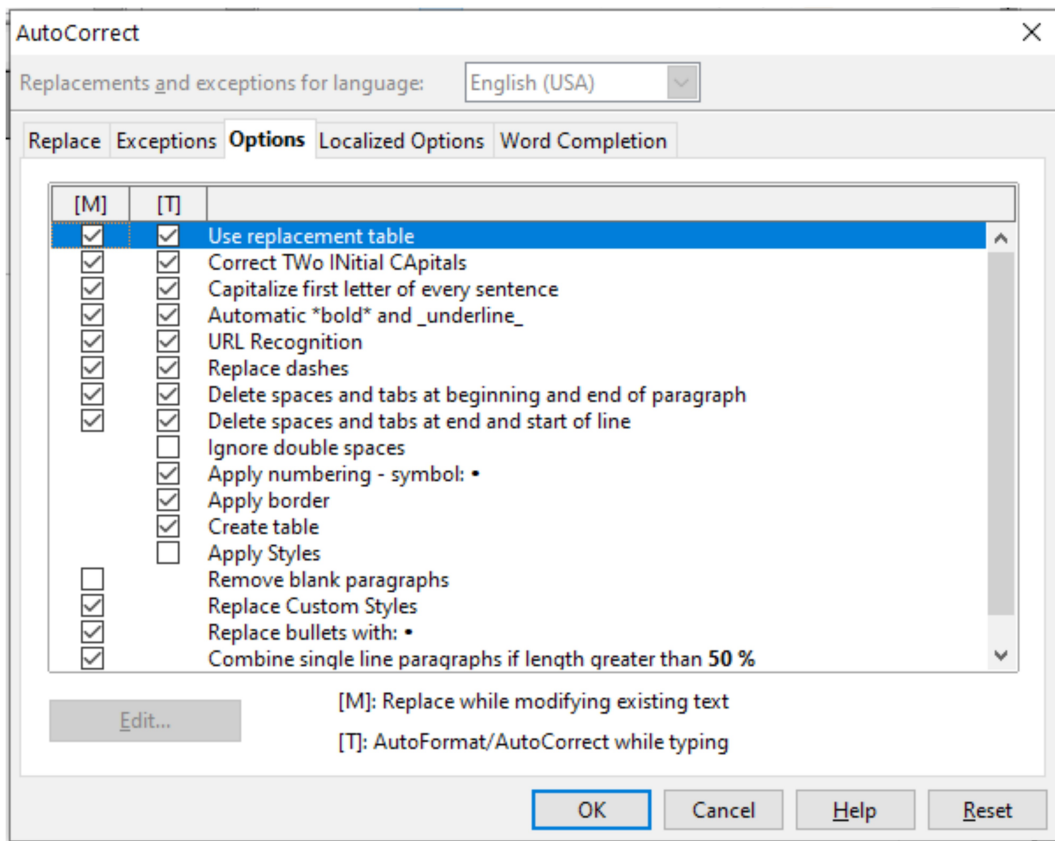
AutoCorrect

Replacements and exceptions for language: English (USA)

Replace | Exceptions | Options | Localized Options | Word Completion

| [M] | [T] | |
|---|---|---|
| ☑ | ☑ | Use replacement table |
| ☑ | ☑ | Correct TWo INitial CApitals |
| ☑ | ☑ | Capitalize first letter of every sentence |
| ☑ | ☑ | Automatic \*bold\* and \_underline\_ |
| ☑ | ☑ | URL Recognition |
| ☑ | ☑ | Replace dashes |
| ☑ | ☑ | Delete spaces and tabs at beginning and end of paragraph |
| ☑ | ☑ | Delete spaces and tabs at end and start of line |
| | ☐ | Ignore double spaces |
| | ☑ | Apply numbering - symbol: • |
| | ☑ | Apply border |
| | ☑ | Create table |
| | ☐ | Apply Styles |
| ☐ | | Remove blank paragraphs |
| ☑ | | Replace Custom Styles |
| ☑ | | Replace bullets with: • |
| ☑ | | Combine single line paragraphs if length greater than **50 %** |

Edit...

[M]: Replace while modifying existing text

[T]: AutoFormat/AutoCorrect while typing

OK | Cancel | Help | Reset